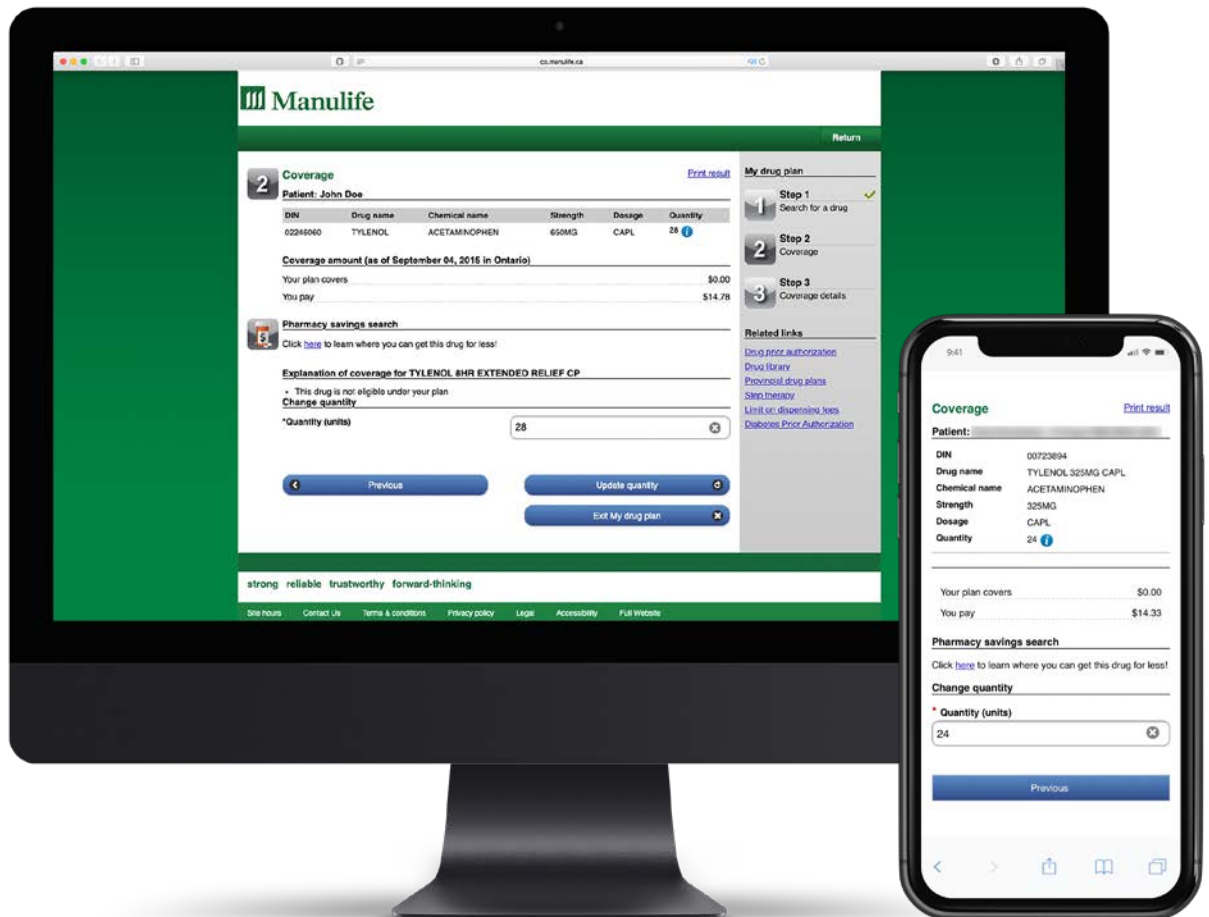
co.manulife.ca

Manulife

Return

2 Coverage

Print result

Patient: John Doe

| DIN | Drug name | Chemical name | Strength | Dosage | Quantity |
|---|---|---|---|---|---|
| 02246060 | TYLENOL | ACETAMINOPHEN | 650MG | CAPL | 28 |

Coverage amount (as of September 04, 2015 in Ontario)

Your plan covers $0.00
You pay $14.78

Pharmacy savings search

Click here to learn where you can get this drug for less!

Explanation of coverage for TYLENOL 8HR EXTENDED RELIEF CP

• This drug is not eligible under your plan

Change quantity

*Quantity (units) 28

Previous

Update quantity

Exit My drug plan

My drug plan

Step 1
Search for a drug

Step 2
Coverage

Step 3
Coverage details

Related links

Drug prior authorization
Drug library
Provincial drug plans
Step therapy
Limit on dispensing fees
Diabetes Prior Authorization

strong reliable trustworthy forward-thinking

Site hours Contact Us Terms & conditions Privacy policy Legal Accessibility Full Website

9:41

Coverage

Print result

Patient: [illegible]

DIN 00723894
Drug name TYLENOL 325MG CAPL
Chemical name ACETAMINOPHEN
Strength 325MG
Dosage CAPL
Quantity 24

Your plan covers $0.00
You pay $14.33

Pharmacy savings search

Click here to learn where you can get this drug for less!

Change quantity

* Quantity (units)
24

Previous